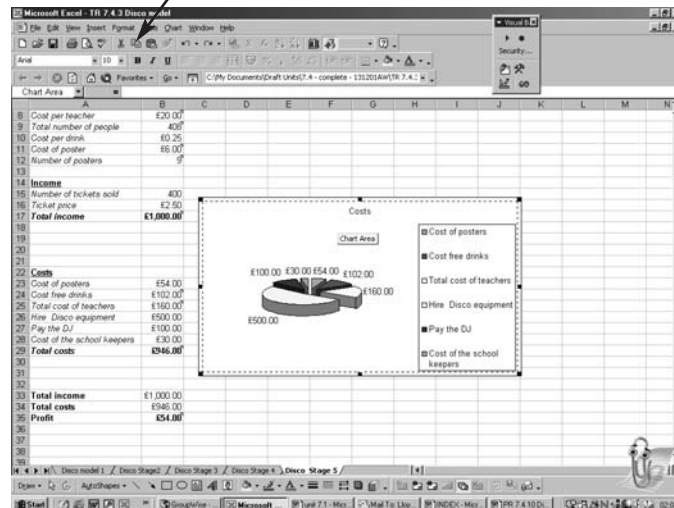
Microsoft Excel - TR 7.4.3 Disco model

File Edit View Insert Format Tools Chart Window Help

Arial 10 B I U

C:\My Documents\Draft Units\7.4 - complete - 131201AW\TR 7.4.

Chart Area

Visual B

Security...

| | A | B | C | D | E | F | G | H | I | J | K | L | M | N |
|---|---|---|---|---|---|---|---|---|---|---|---|---|---|---|
| 8 | Cost per teacher | £20.00 | | | | | | | | | | | | |
| 9 | Total number of people | 408 | | | | | | | | | | | | |
| 10 | Cost per drink | £0.25 | | | | | | | | | | | | |
| 11 | Cost of poster | £6.00 | | | | | | | | | | | | |
| 12 | Number of posters | 9 | | | | | | | | | | | | |
| 13 | | | | | | | | | | | | | | |
| 14 | Income | | | | | | | | | | | | | |
| 15 | Number of tickets sold | 400 | | | | | | | | | | | | |
| 16 | Ticket price | £2.50 | | | | | | | | | | | | |
| 17 | Total income | £1,000.00 | | | | | | | | | | | | |
| 22 | Costs | | | | | | | | | | | | | |
| 23 | Cost of posters | £54.00 | | | | | | | | | | | | |
| 24 | Cost free drinks | £102.00 | | | | | | | | | | | | |
| 25 | Total cost of teachers | £160.00 | | | | | | | | | | | | |
| 26 | Hire Disco equipment | £500.00 | | | | | | | | | | | | |
| 27 | Pay the DJ | £100.00 | | | | | | | | | | | | |
| 28 | Cost of the school keepers | £30.00 | | | | | | | | | | | | |
| 29 | Total costs | £946.00 | | | | | | | | | | | | |
| 33 | Total income | £1,000.00 | | | | | | | | | | | | |
| 34 | Total costs | £946.00 | | | | | | | | | | | | |
| 35 | Profit | £54.00 | | | | | | | | | | | | |

Costs

Chart Area

£100.00 £30.00 £54.00 £102.00

£160.00

£500.00

Cost of posters
Cost free drinks
Total cost of teachers
Hire Disco equipment
Pay the DJ
Cost of the school keepers

Disco model 1 / Disco Stage2 / Disco Stage 3 / Disco Stage 4 / Disco Stage 5

Draw AutoShapes

Start Microsoft ... Unit 7.1 - Micr... Mail To: Lisp INDEX - Micr... TR 7.4.10 DL